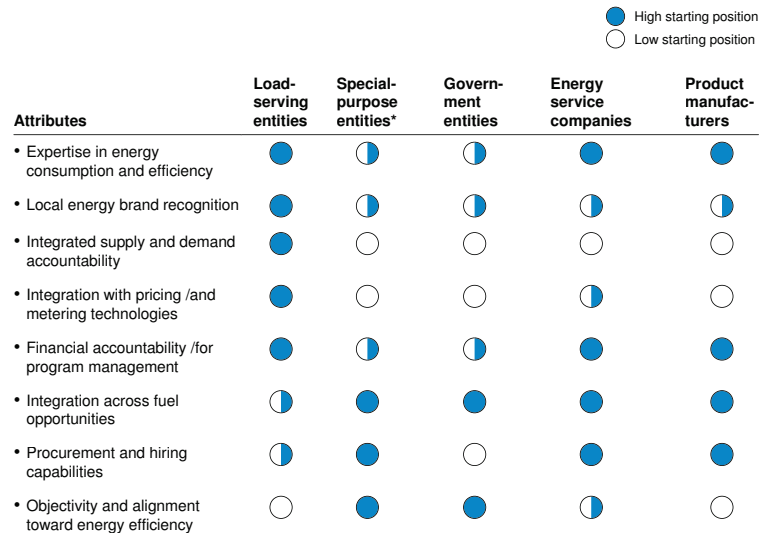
High starting position
Low starting position

| Attributes | Load-serving entities | Special-purpose entities* | Government entities | Energy service companies | Product manufacturers |
|---|---|---|---|---|---|
| • Expertise in energy consumption and efficiency | | | | | |
| • Local energy brand recognition | | | | | |
| • Integrated supply and demand accountability | | | | | |
| • Integration with pricing /and metering technologies | | | | | |
| • Financial accountability /for program management | | | | | |
| • Integration across fuel opportunities | | | | | |
| • Procurement and hiring capabilities | | | | | |
| • Objectivity and alignment toward energy efficiency | | | | | |